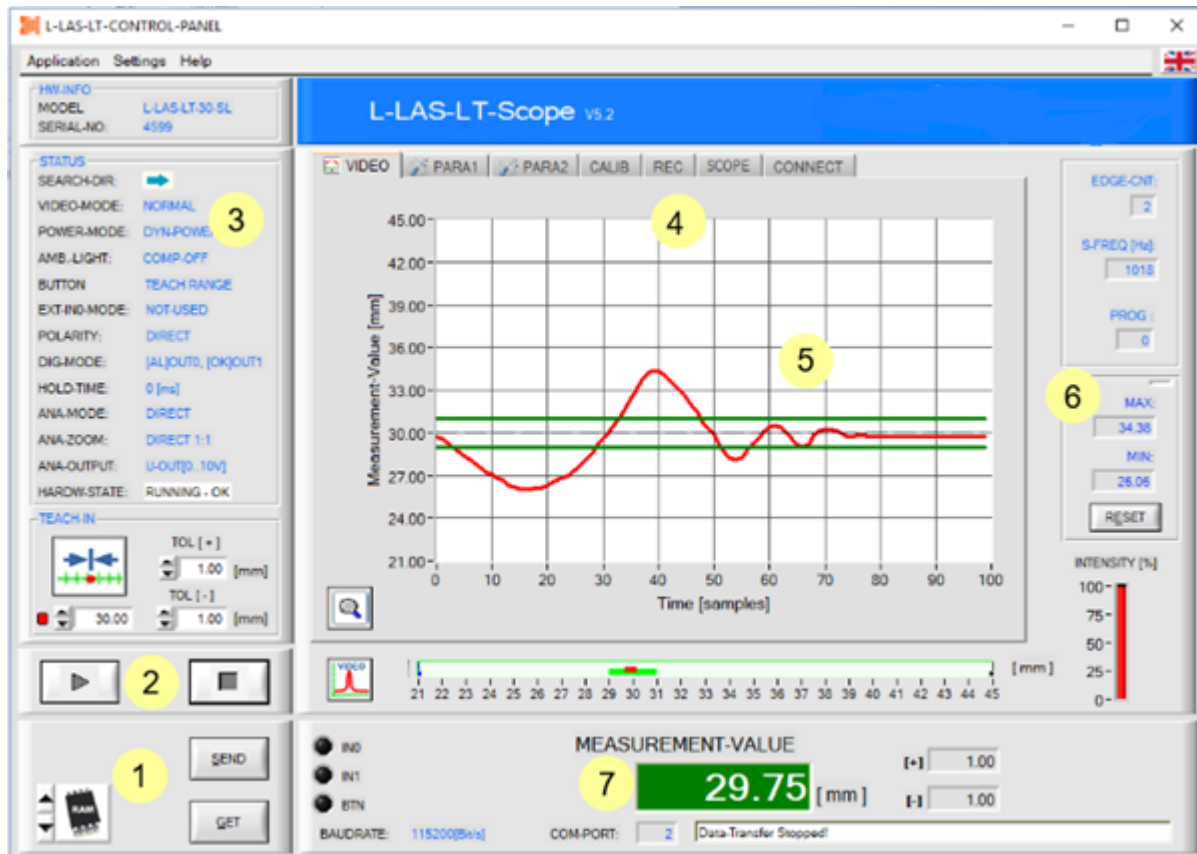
L-LAS-LT-CONTROL-PANEL

Application Settings Help

HW-INFO
MODEL L-LAS-LT-30-SL
SERIAL-NO: 4599

L-LAS-LT-Scope V5.2

STATUS
SEARCH-DIR:
VIDEO-MODE: NORMAL
POWER-MODE: DYN-POWER
AMB.-LIGHT: COMP-OFF
BUTTON TEACH RANGE
EXT-IN0-MODE: NOT-USED
POLARITY: DIRECT
DIG-MODE: [AL]OUT0, [OK]OUT1
HOLD-TIME: 0 [ms]
ANA-MODE: DIRECT
ANA-ZOOM: DIRECT 1:1
ANA-OUTPUT: U-OUT[0...10V]
HARDW-STATE: RUNNING - OK

3

VIDEO PARA1 PARA2 CALIB REC SCOPE CONNECT

4

5

45.00
42.00
39.00
36.00
33.00
30.00
27.00
24.00
21.00

Measurement-Value [mm]

0 10 20 30 40 50 60 70 80 90 100
Time [samples]

EDGE-CNT: 2
S-FREQ [Hz]: 1018
PROG : 0

6

MAX: 34.38
MIN: 26.06
RESET

TEACH-IN
TOL [+] 1.00 [mm]
TOL [-] 1.00 [mm]
30.00

INTENSITY [%]
100
75
50
25
0

2

VIDEO
21 22 23 24 25 26 27 28 29 30 31 32 33 34 35 36 37 38 39 40 41 42 43 44 45
[mm]

1

SEND
GET

IN0
IN1
BTN

MEASUREMENT-VALUE
7
29.75 [mm]
[+] 1.00
[-] 1.00

BAUDRATE: 115200[Bit/s]
COM-PORT: 2 Data-Transfer Stopped!